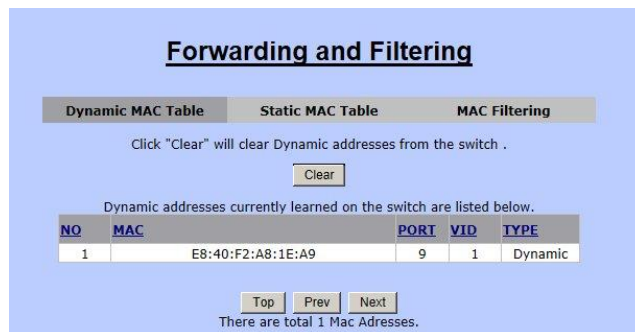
Forwarding and Filtering

Dynamic MAC Table | Static MAC Table | MAC Filtering

Click "Clear" will clear Dynamic addresses from the switch .

Clear

Dynamic addresses currently learned on the switch are listed below.

| NO | MAC | PORT | VID | TYPE |
|---|---|---|---|---|
| 1 | E8:40:F2:A8:1E:A9 | 9 | 1 | Dynamic |

Top Prev Next

There are total 1 Mac Adresses.